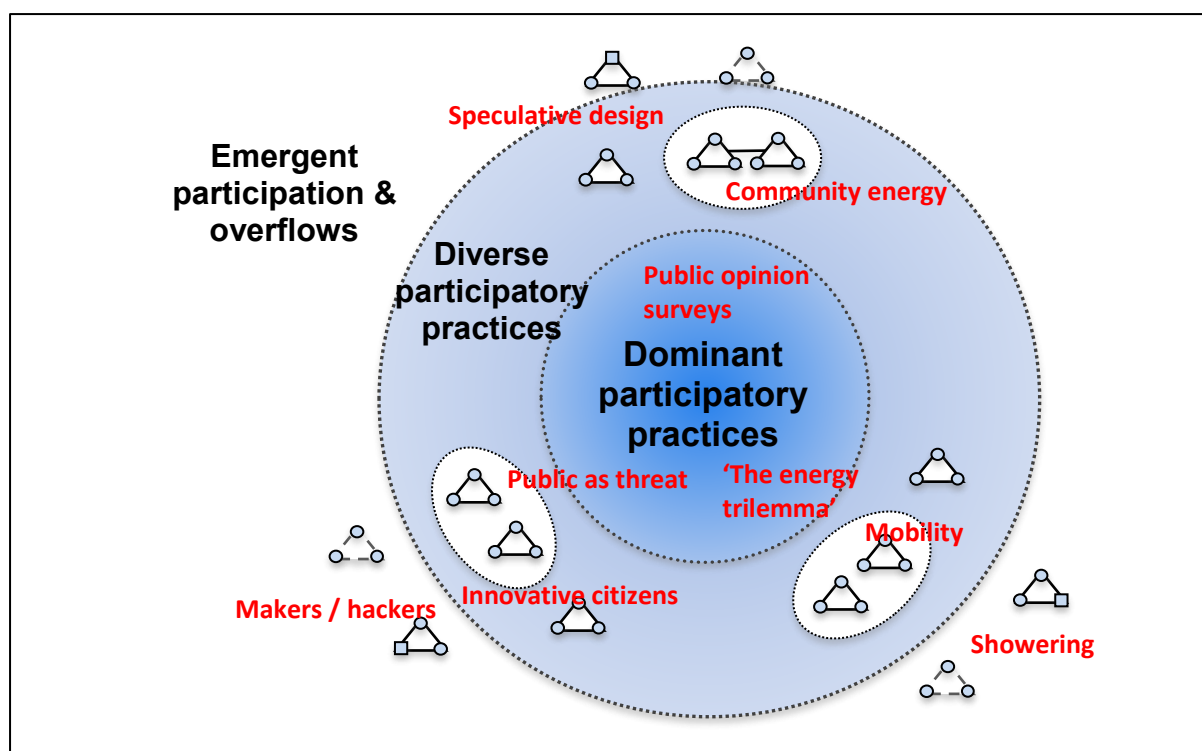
Speculative design

Emergent participation & overflows

Community energy

Diverse participatory practices

Public opinion surveys

Dominant participatory practices

Public as threat

'The energy trilemma'

Mobility

Makers / hackers

Innovative citizens

Showering